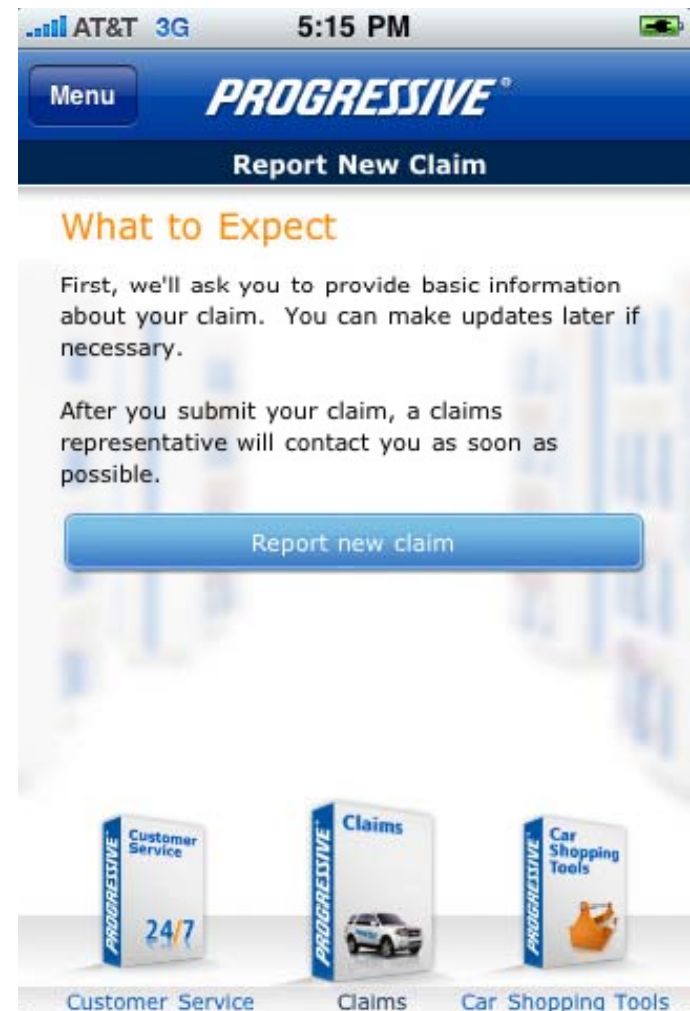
AT&T 3G 5:15 PM

Menu PROGRESSIVE®

Report New Claim

What to Expect

First, we'll ask you to provide basic information about your claim. You can make updates later if necessary.

After you submit your claim, a claims representative will contact you as soon as possible.

Report new claim

PROGRESSIVE Customer Service 24/7

PROGRESSIVE Claims

PROGRESSIVE Car Shopping Tools

Customer Service Claims Car Shopping Tools